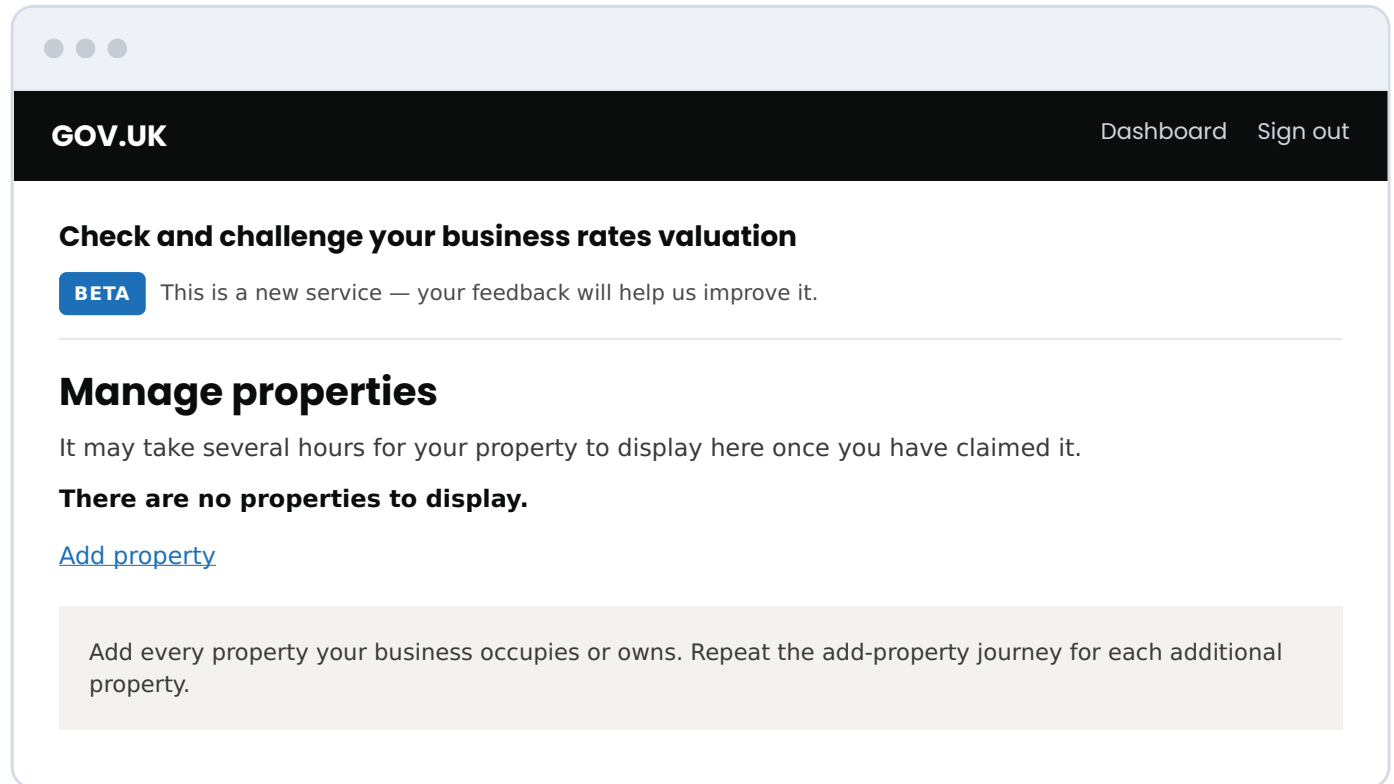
GOV.UK

Dashboard Sign out

Check and challenge your business rates valuation

BETA This is a new service — your feedback will help us improve it.

Manage properties

It may take several hours for your property to display here once you have claimed it.

There are no properties to display.

Add property

Add every property your business occupies or owns. Repeat the add-property journey for each additional property.